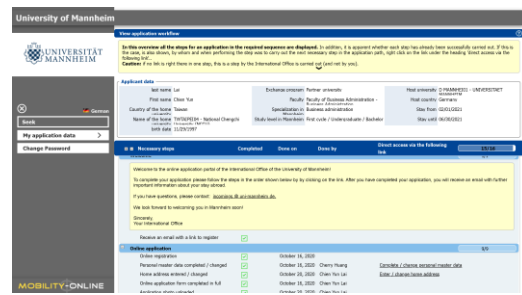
University of Mannheim

UNIVERSITÄT MANNHEIM

View application workflow

In this overview all the steps for an application in the required sequence are displayed. In addition, it is apparent whether each step has already been successfully carried out. If this is the case, is also shown, by whom and when performing the step was to carry out the next necessary step in the application path, right click on the link under the heading 'Direct access via the following link'.
Caution: If no link is right there in one step, this is a step by the International Office is carried out (and not by you).

Applicant data

| last name | Lai | Exchange program | Partner university | Host university | D MANNHEI01 - UNIVERSITAET |
|---|---|---|---|---|---|
| First name | Chien Yun | Faculty | Faculty of Business Administration - Business Administration | Host country | Germany |
| Country of the home | Taiwan | Specialization in | Business administration | Stay from | 02/01/2021 |
| Name of the home | TWTAIPEI04 - National Chengchi University | Study level in Mannheim | First cycle / Undergraduate / Bachelor | Stay until | 06/30/2021 |
| birth date | 11/29/1997 | | | | |

German

Sonik

My application data >

Change Password

| Necessary steps | Completed | Done on | Done by | Direct access via the following link |
|---|---|---|---|---|

Welcome to the online application portal of the International Office of the University of Mannheim!

To complete your application please follow the steps in the order shown below by by clicking on the link. After you have completed your application, you will receive an email with further important information about your stay abroad.

If you have questions, please contact: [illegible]

We look forward to welcoming you in Mannheim soon!

Sincerely,
Your International Office

| Receive an email with a link to register | ✓ | | | |
|---|---|---|---|---|

Online application

| Online registration | ✓ | October 16, 2020 | | |
|---|---|---|---|---|
| Personal master data completed / changed | ✓ | October 16, 2020 | Chien Yun Lai | Complete / change personal master data |
| Home address entered / changed | ✓ | October 16, 2020 | Chien Yun Lai | Enter / change home address |
| Online application form completed in full | ✓ | October 16, 2020 | Chien Yun Lai | |
| Application photo uploaded | ✓ | October 16, 2020 | Chien Yun Lai | |

MOBILITY-ONLINE